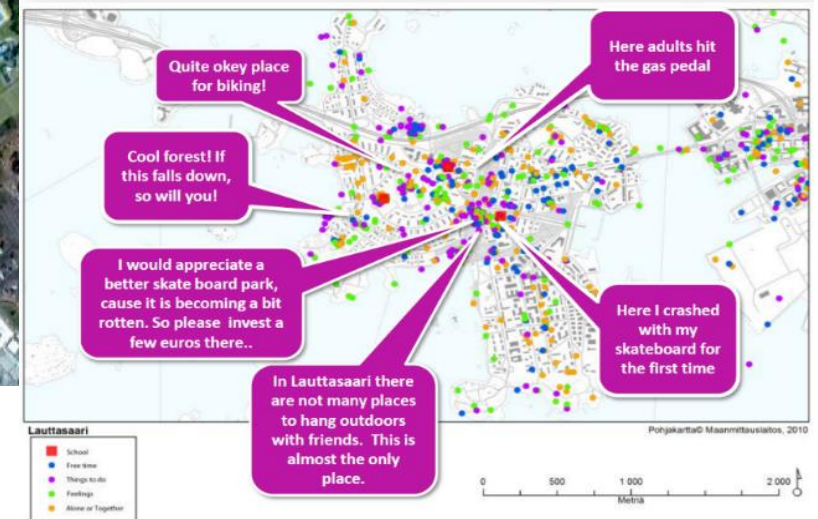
Quite okey place for biking!

Here adults hit the gas pedal

Cool forest! If this falls down, so will you!

I would appreciate a better skate board park, cause it is becoming a bit rotten. So please invest a few euros there..

Here I crashed with my skateboard for the first time

In Lauttasaari there are not many places to hang outdoors with friends. This is almost the only place.

Lauttasaari

School
Free time
Things to do
Feelings
Alone or Together

Pohjakartta© Maanmittauslaitos, 2010

0 500 1 000 2 000
Metriä